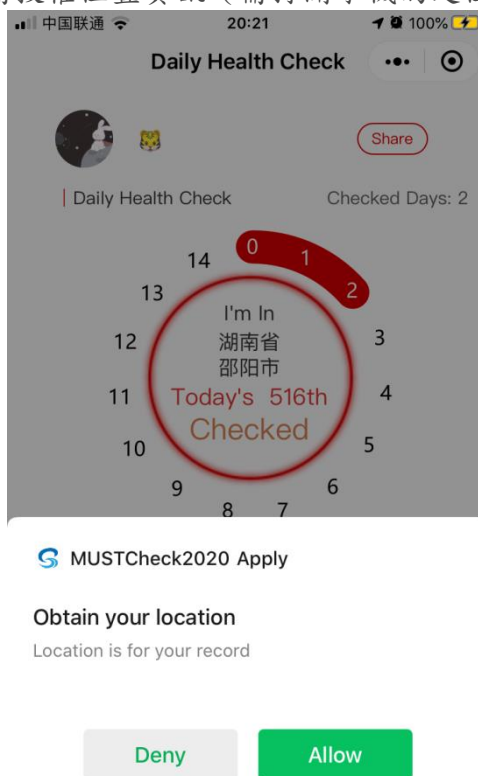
中国联通 20:21 100%

Daily Health Check

Share

Daily Health Check Checked Days: 2

0 1 2 3 4 5 6 7 8 9 10 11 12 13 14

I'm In
湖南省
邵阳市
Today's 516th
Checked

MUSTCheck2020 Apply

Obtain your location
Location is for your record

Deny Allow